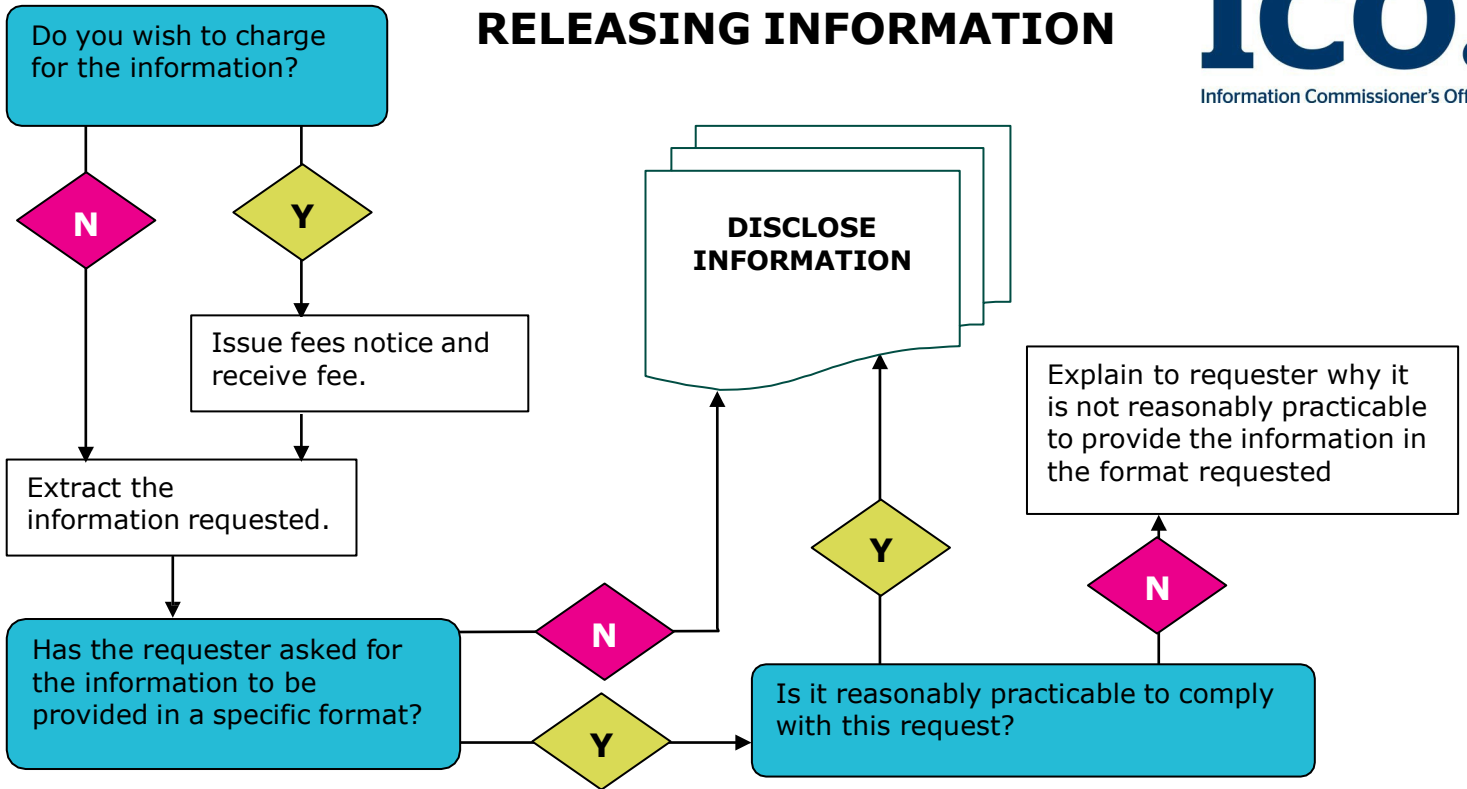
RELEASING INFORMATION

ICO.

Information Commissioner's Of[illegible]

Do you wish to charge for the information?

N

Y

Issue fees notice and receive fee.

Extract the information requested.

DISCLOSE INFORMATION

Explain to requester why it is not reasonably practicable to provide the information in the format requested

Y

N

Has the requester asked for the information to be provided in a specific format?

N

Y

Is it reasonably practicable to comply with this request?